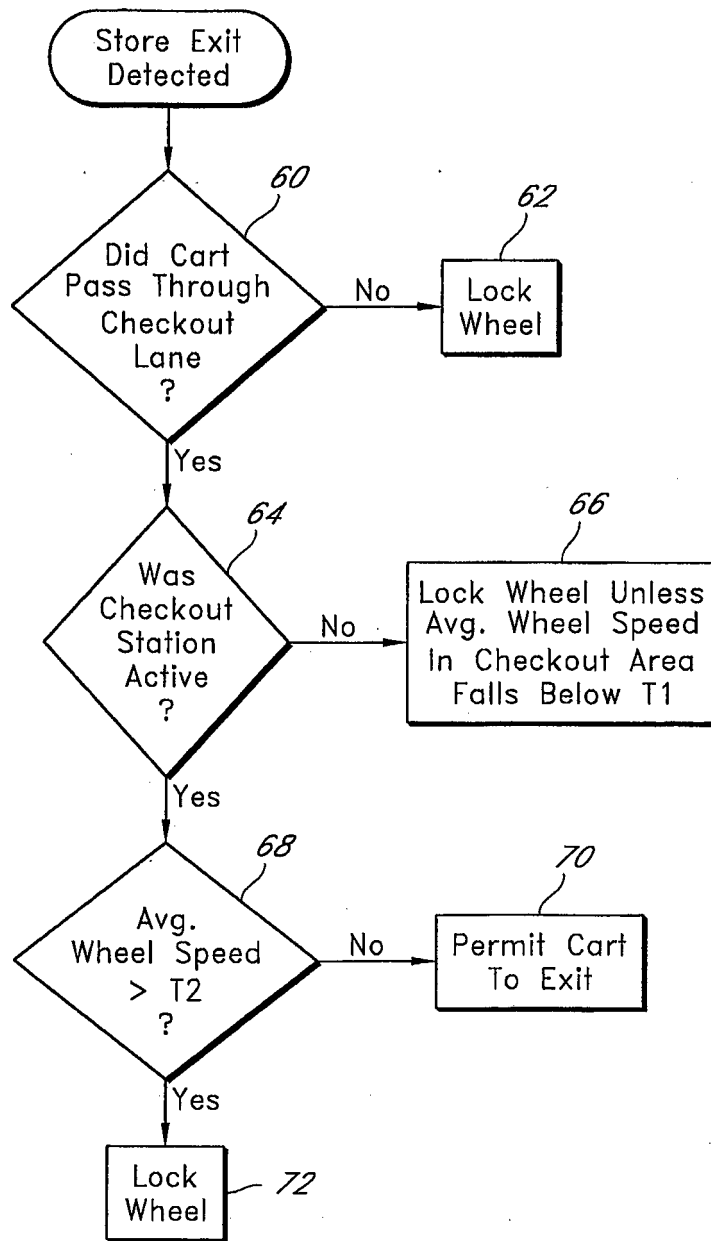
Store Exit Detected

60

Did Cart Pass Through Checkout Lane ?

No

62

Lock Wheel

Yes

64

Was Checkout Station Active ?

No

66

Lock Wheel Unless Avg. Wheel Speed In Checkout Area Falls Below T1

Yes

68

Avg. Wheel Speed > T2 ?

No

70

Permit Cart To Exit

Yes

Lock Wheel

72